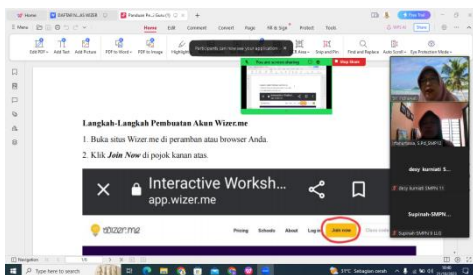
Home | DAFTAR NILAI KELAS | Panduan Pe...Guru (1) | +

Menu | Home | Edit | Comment | Convert | Page | Fill & Sign | Protect | Tools

Edit PDF | Add Text | Add Picture | PDF to Word | PDF to Image | Highlight | Participants can now see your application | Scan and Fin | Find and Replace | Auto Scroll | Eye Protection Mode

You are screen sharing | Stop Share

Langkah-Langkah Pembuatan Akun Wizer.me

1. Buka situs Wizer.me di peramban atau browser Anda.

2. Klik Join Now di pojok kanan atas.

Interactive Worksh...
app.wizer.me

wizer.me | Pricing | Schools | About | Log in | Join now

desy kurniati S...
desy kurniati SMPN 11
Supinah-SMPN...
Supinah SMPN 8 (LS)

Navigation

Type here to search

31°C Sebagian cerah